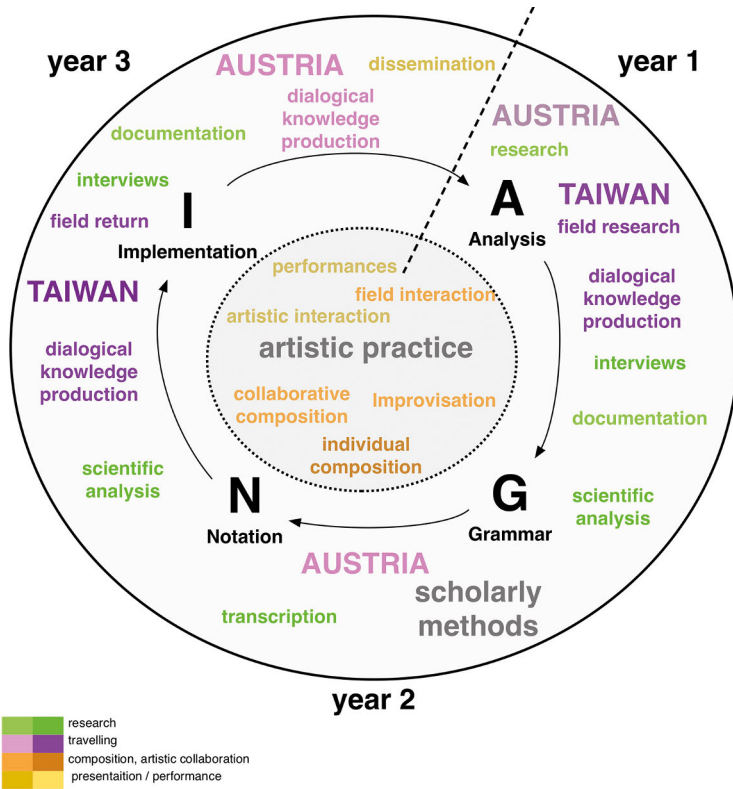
year 3

AUSTRIA

dissemination

year 1

dialogical knowledge production

AUSTRIA

research

documentation

interviews

TAIWAN

field return

I

A

field research

Implementation

Analysis

dialogical knowledge production

TAIWAN

performances

field interaction

artistic interaction

artistic practice

interviews

dialogical knowledge production

collaborative composition

Improvisation

documentation

individual composition

scientific analysis

N

G

scientific analysis

Notation

Grammar

AUSTRIA

scholarly methods

transcription

year 2

research
travelling
composition, artistic collaboration
presentaition / performance